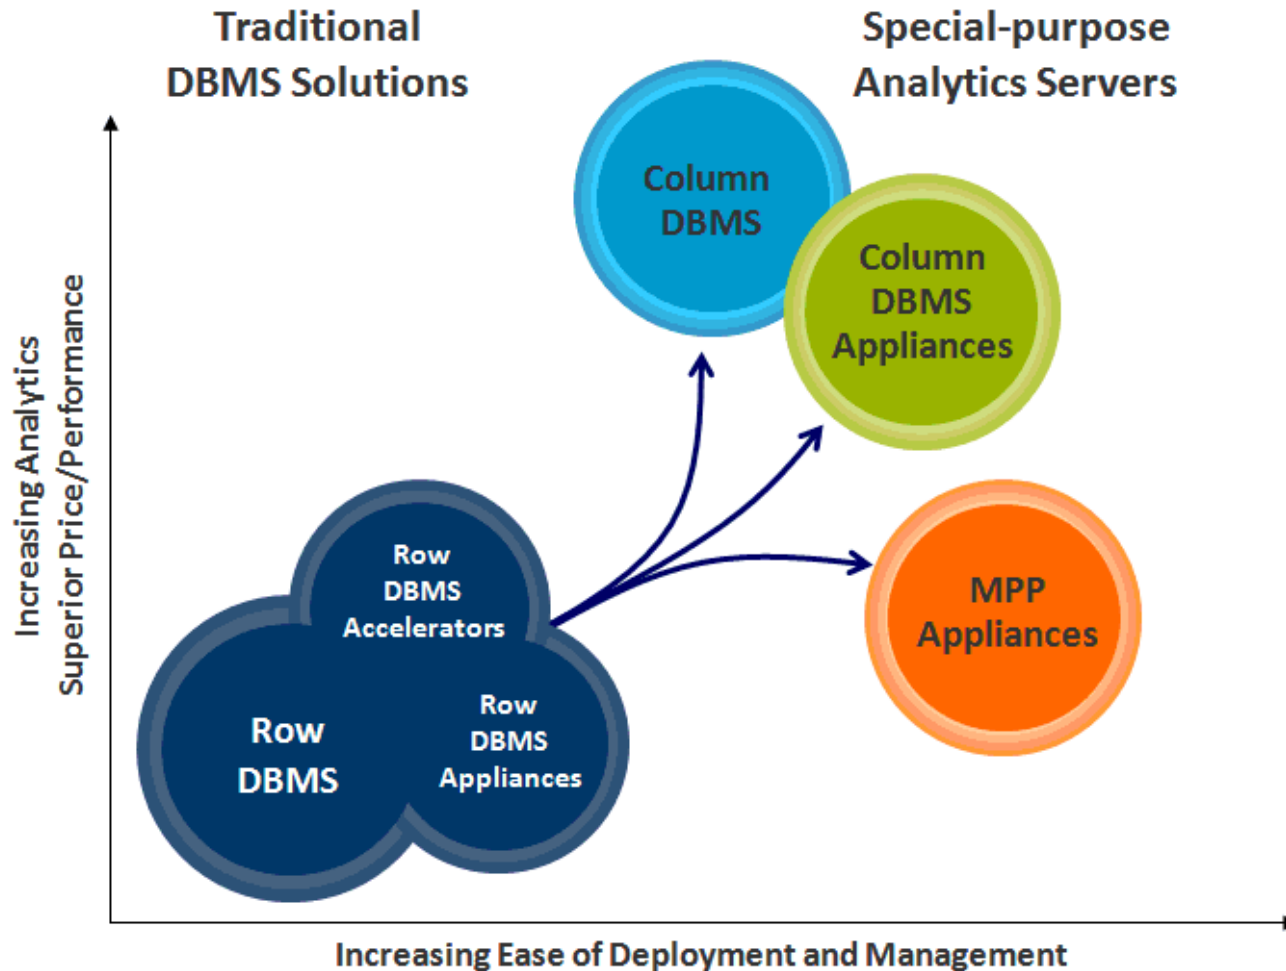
Traditional DBMS Solutions

Special-purpose Analytics Servers

Column DBMS

Column DBMS Appliances

MPP Appliances

Row DBMS Accelerators

Row DBMS

Row DBMS Appliances

Increasing Analytics Superior Price/Performance

Increasing Ease of Deployment and Management